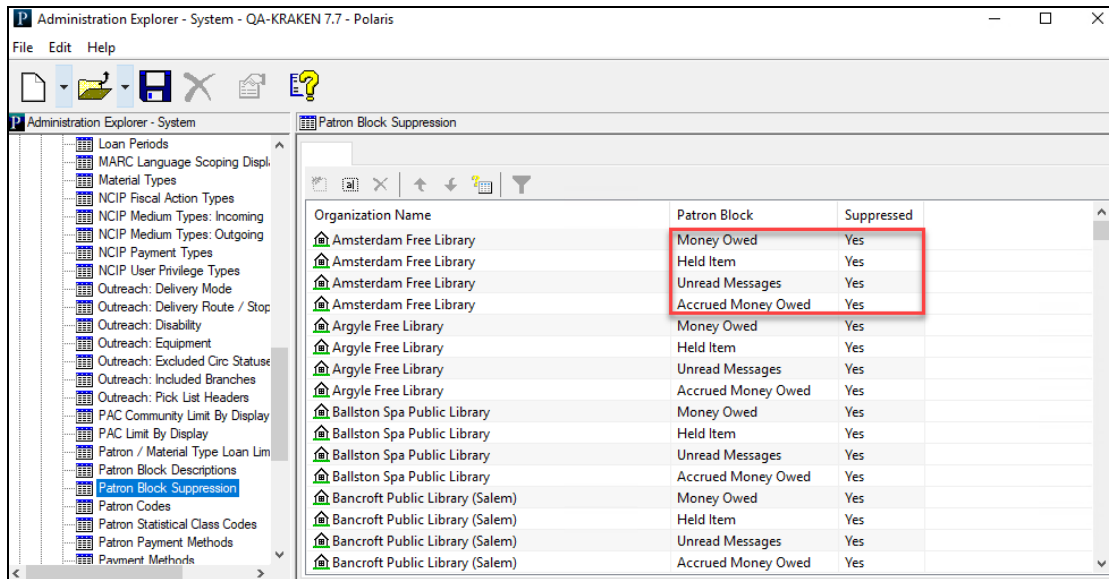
Administration Explorer - System - QA-KRAKEN 7.7 - Polaris

File Edit Help

Administration Explorer - System

Loan Periods
MARC Language Scoping Displ
Material Types
NCIP Fiscal Action Types
NCIP Medium Types: Incoming
NCIP Medium Types: Outgoing
NCIP Payment Types
NCIP User Privilege Types
Outreach: Delivery Mode
Outreach: Delivery Route / Stop
Outreach: Disability
Outreach: Equipment
Outreach: Excluded Circ Statuse
Outreach: Included Branches
Outreach: Pick List Headers
PAC Community Limit By Display
PAC Limit By Display
Patron / Material Type Loan Lim
Patron Block Descriptions
Patron Block Suppression
Patron Codes
Patron Statistical Class Codes
Patron Payment Methods
Payment Methods

Patron Block Suppression

| Organization Name | Patron Block | Suppressed |
|---|---|---|
| Amsterdam Free Library | Money Owed | Yes |
| Amsterdam Free Library | Held Item | Yes |
| Amsterdam Free Library | Unread Messages | Yes |
| Amsterdam Free Library | Accrued Money Owed | Yes |
| Argyle Free Library | Money Owed | Yes |
| Argyle Free Library | Held Item | Yes |
| Argyle Free Library | Unread Messages | Yes |
| Argyle Free Library | Accrued Money Owed | Yes |
| Ballston Spa Public Library | Money Owed | Yes |
| Ballston Spa Public Library | Held Item | Yes |
| Ballston Spa Public Library | Unread Messages | Yes |
| Ballston Spa Public Library | Accrued Money Owed | Yes |
| Bancroft Public Library (Salem) | Money Owed | Yes |
| Bancroft Public Library (Salem) | Held Item | Yes |
| Bancroft Public Library (Salem) | Unread Messages | Yes |
| Bancroft Public Library (Salem) | Accrued Money Owed | Yes |